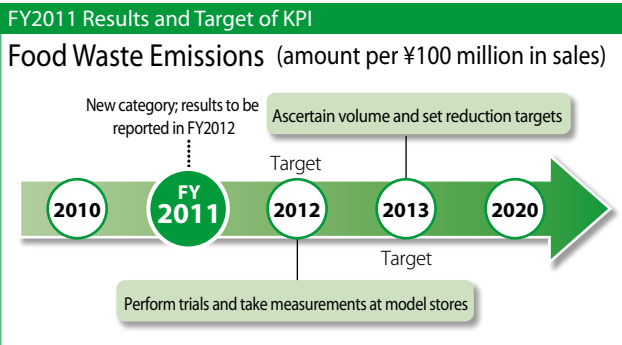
FY2011 Results and Target of KPI

Food Waste Emissions (amount per ¥100 million in sales)

New category; results to be reported in FY2012

Ascertain volume and set reduction targets

Target

2010

FY 2011

2012

2013

2020

Target

Perform trials and take measurements at model stores